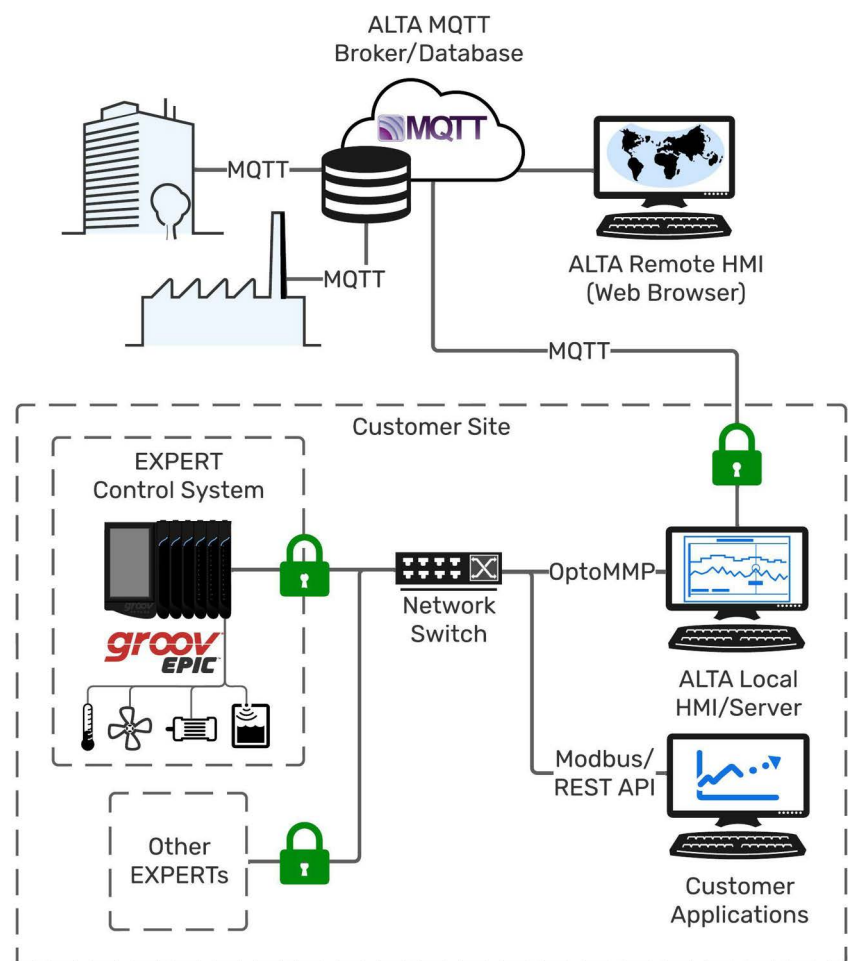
ALTA MQTT
Broker/Database

MQTT

MQTT

MQTT

ALTA Remote HMI
(Web Browser)

MQTT

Customer Site

EXPERT
Control System

groov
EPIC

Network
Switch

OptoMMP

ALTA Local
HMI/Server

Modbus/
REST API

Other
EXPERTs

Customer
Applications